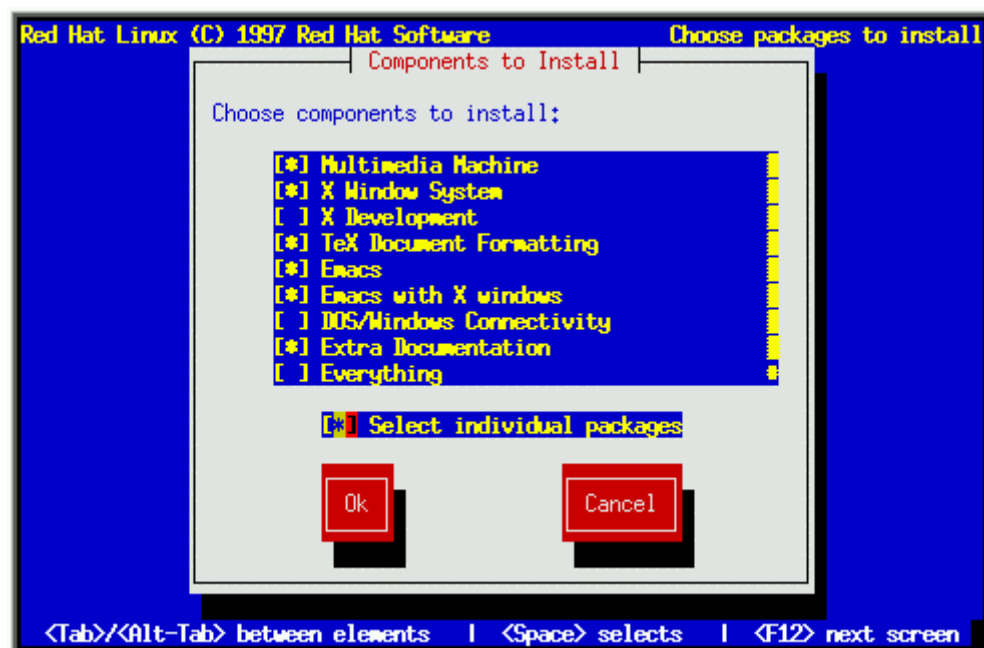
Red Hat Linux (C) 1997 Red Hat Software Choose packages to install

Components to Install

Choose components to install:

[*] Multimedia Machine
[*] X Window System
[ ] X Development
[*] TeX Document Formatting
[*] Emacs
[*] Emacs with X windows
[ ] DOS/Windows Connectivity
[*] Extra Documentation
[ ] Everything

[*] Select individual packages

Ok

Cancel

<Tab>/<Alt-Tab> between elements | <Space> selects | <F12> next screen